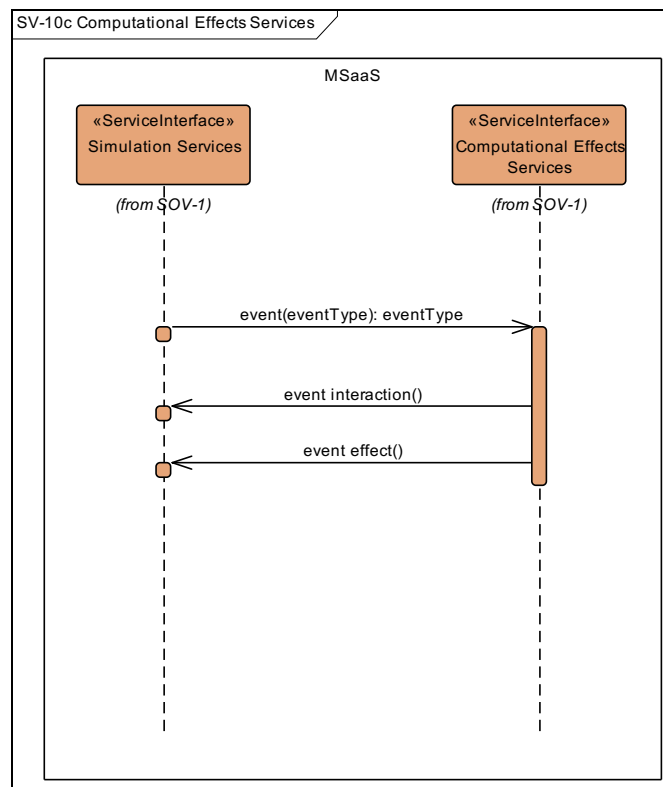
SV-10c Computational Effects Services

MSaaS

«ServiceInterface»
Simulation Services

(from SOV-1)

«ServiceInterface»
Computational Effects Services

(from SOV-1)

event(eventType): eventType

event interaction()

event effect()